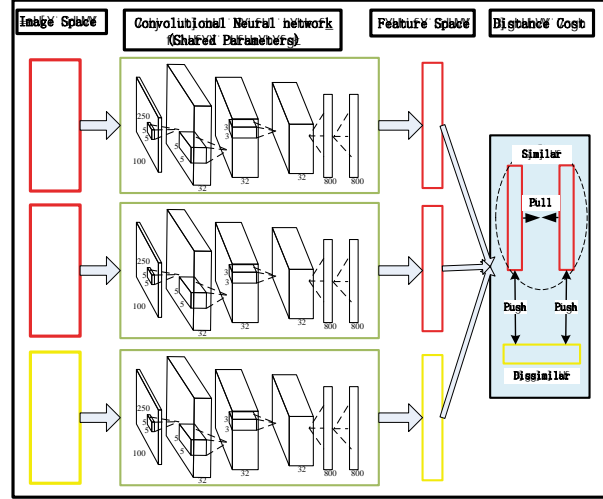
Image Space

Convolutional Neural network (Shared Parameters)

Feature Space

Distance Cost

250
3
5
5
3
3
100
32
32
32
800
800

250
3
5
5
3
3
100
32
32
32
800
800

250
3
5
5
3
3
32
32
32
800
800

Similar

Pull

Push

Push

Dissimilar